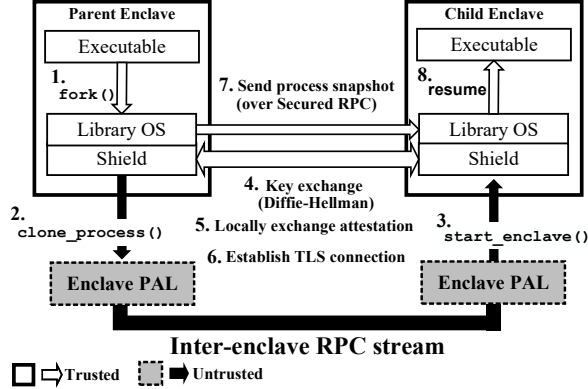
Parent Enclave

Executable

1. fork()

Library OS

Shield

7. Send process snapshot (over Secured RPC)

Child Enclave

Executable

8. resume

Library OS

Shield

4. Key exchange (Diffie-Hellman)

5. Locally exchange attestation

6. Establish TLS connection

2. clone_process()

3. start_enclave()

Enclave PAL

Enclave PAL

Inter-enclave RPC stream

Trusted

Untrusted